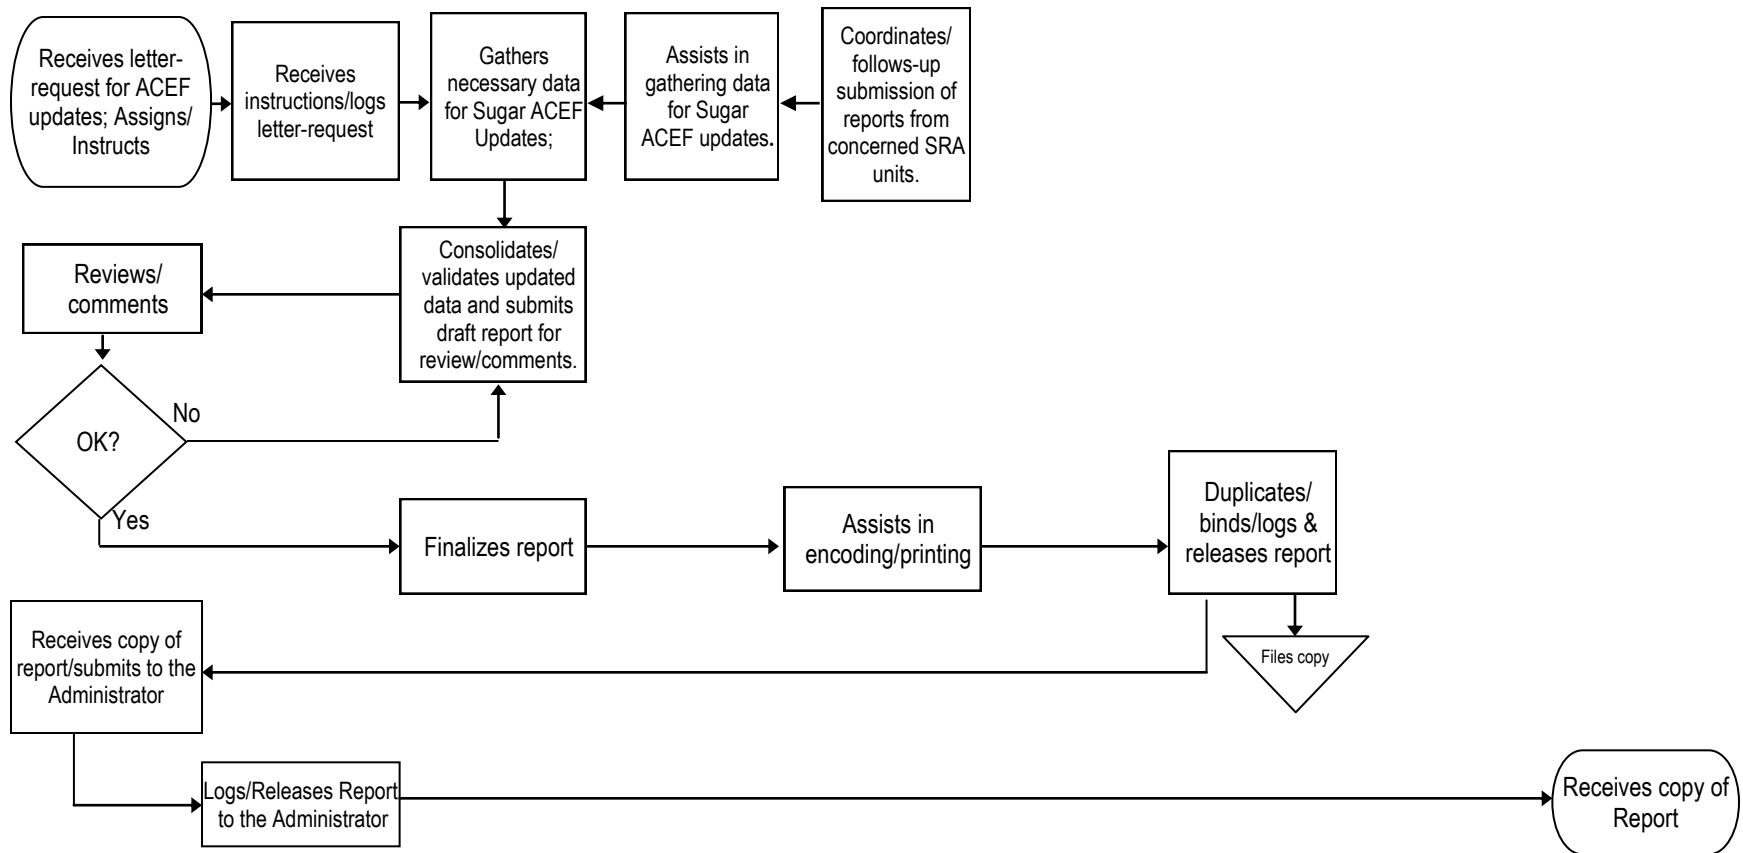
Receives letter-request for ACEF updates; Assigns/ Instructs

Receives instructions/logs letter-request

Gathers necessary data for Sugar ACEF Updates;

Assists in gathering data for Sugar ACEF updates.

Coordinates/ follows-up submission of reports from concerned SRA units.

Consolidates/ validates updated data and submits draft report for review/comments.

Reviews/ comments

OK?

No

Yes

Finalizes report

Assists in encoding/printing

Duplicates/ binds/logs & releases report

Files copy

Receives copy of report/submits to the Administrator

Logs/Releases Report to the Administrator

Receives copy of Report